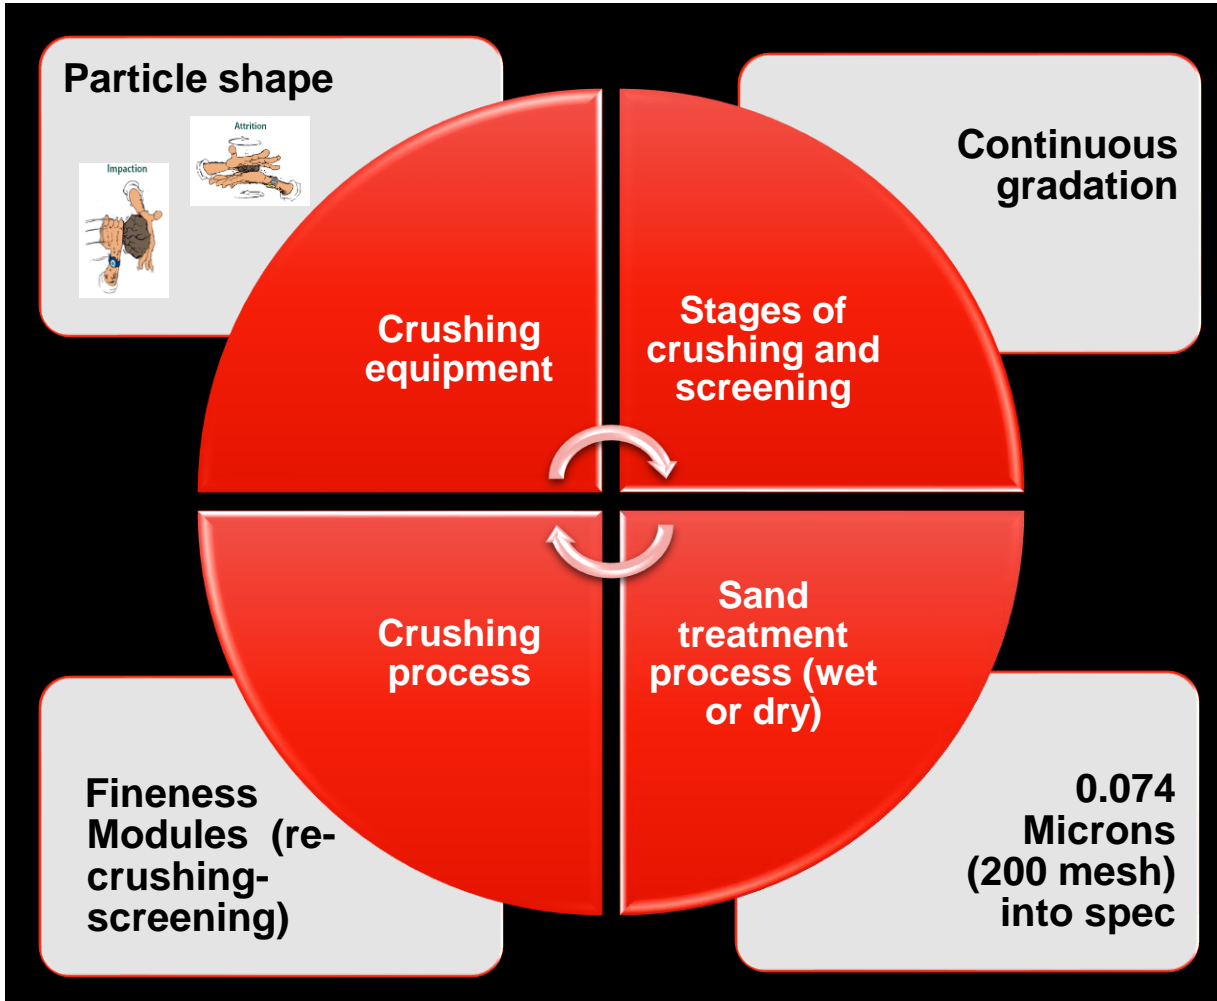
Particle shape

Attrition

Impaction

Continuous gradation

Crushing equipment

Stages of crushing and screening

Crushing process

Sand treatment process (wet or dry)

Fineness Modules (re-crushing-screening)

0.074 Microns (200 mesh) into spec